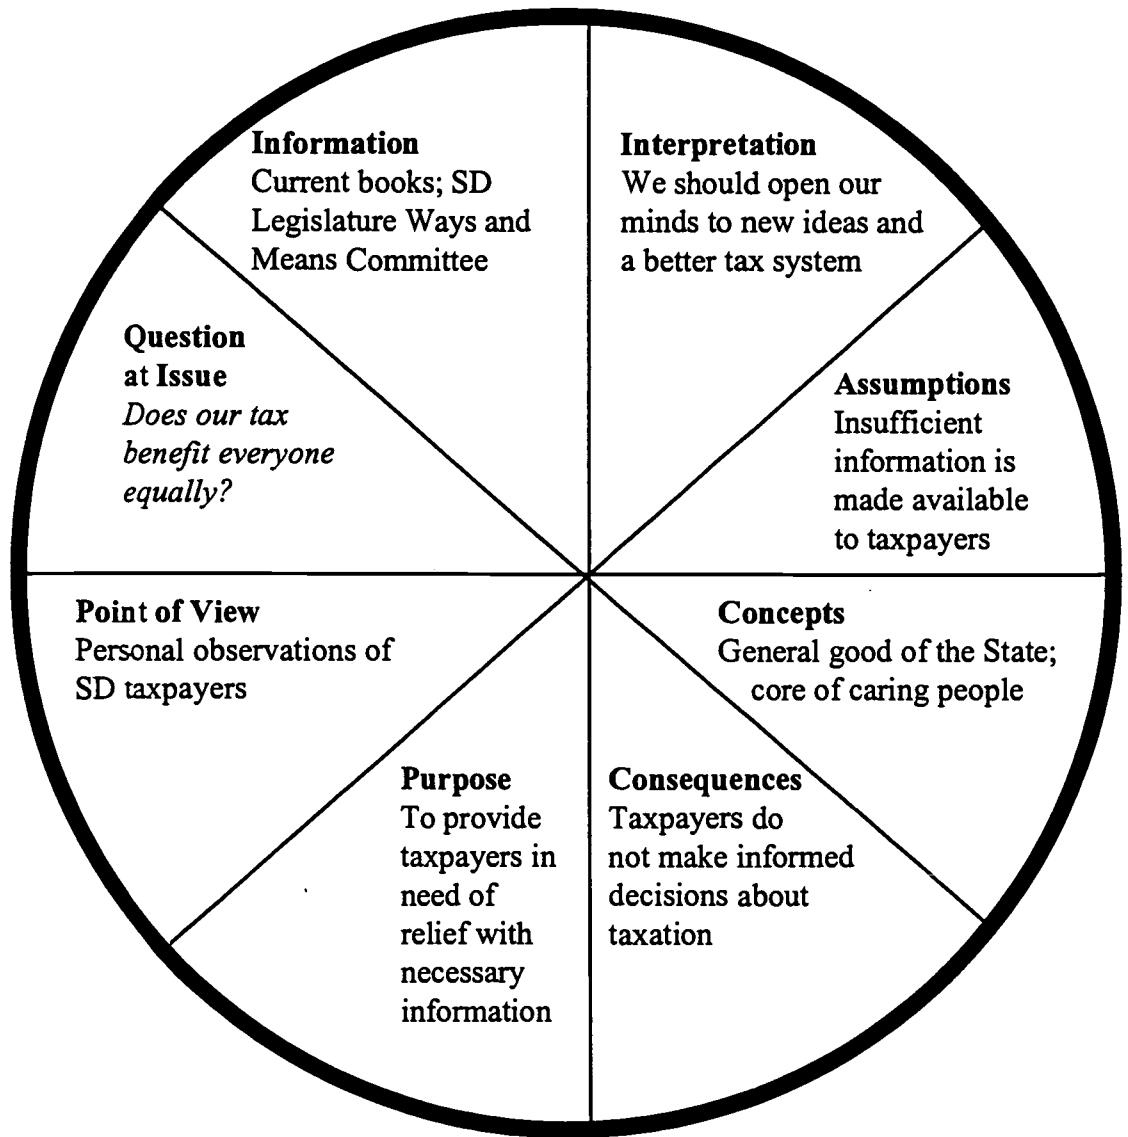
Information
Current books; SD Legislature Ways and Means Committee

Interpretation
We should open our minds to new ideas and a better tax system

Question at Issue
*Does our tax benefit everyone equally?*

Assumptions
Insufficient information is made available to taxpayers

Point of View
Personal observations of SD taxpayers

Concepts
General good of the State; core of caring people

Purpose
To provide taxpayers in need of relief with necessary information

Consequences
Taxpayers do not make informed decisions about taxation